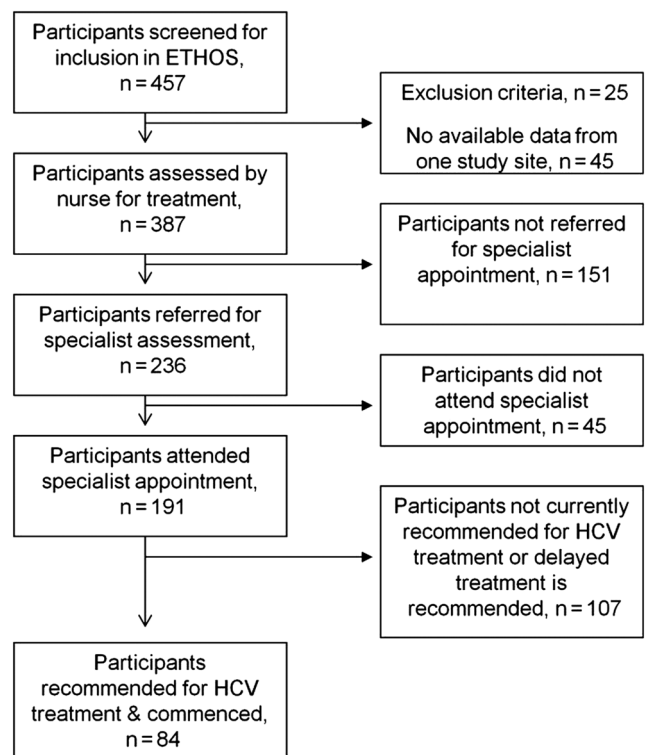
Participants screened for inclusion in ETHOS, n = 457

Exclusion criteria, n = 25

No available data from one study site, n = 45

Participants assessed by nurse for treatment, n = 387

Participants not referred for specialist appointment, n = 151

Participants referred for specialist assessment, n = 236

Participants did not attend specialist appointment, n = 45

Participants attended specialist appointment, n = 191

Participants not currently recommended for HCV treatment or delayed treatment is recommended, n = 107

Participants recommended for HCV treatment & commenced, n = 84